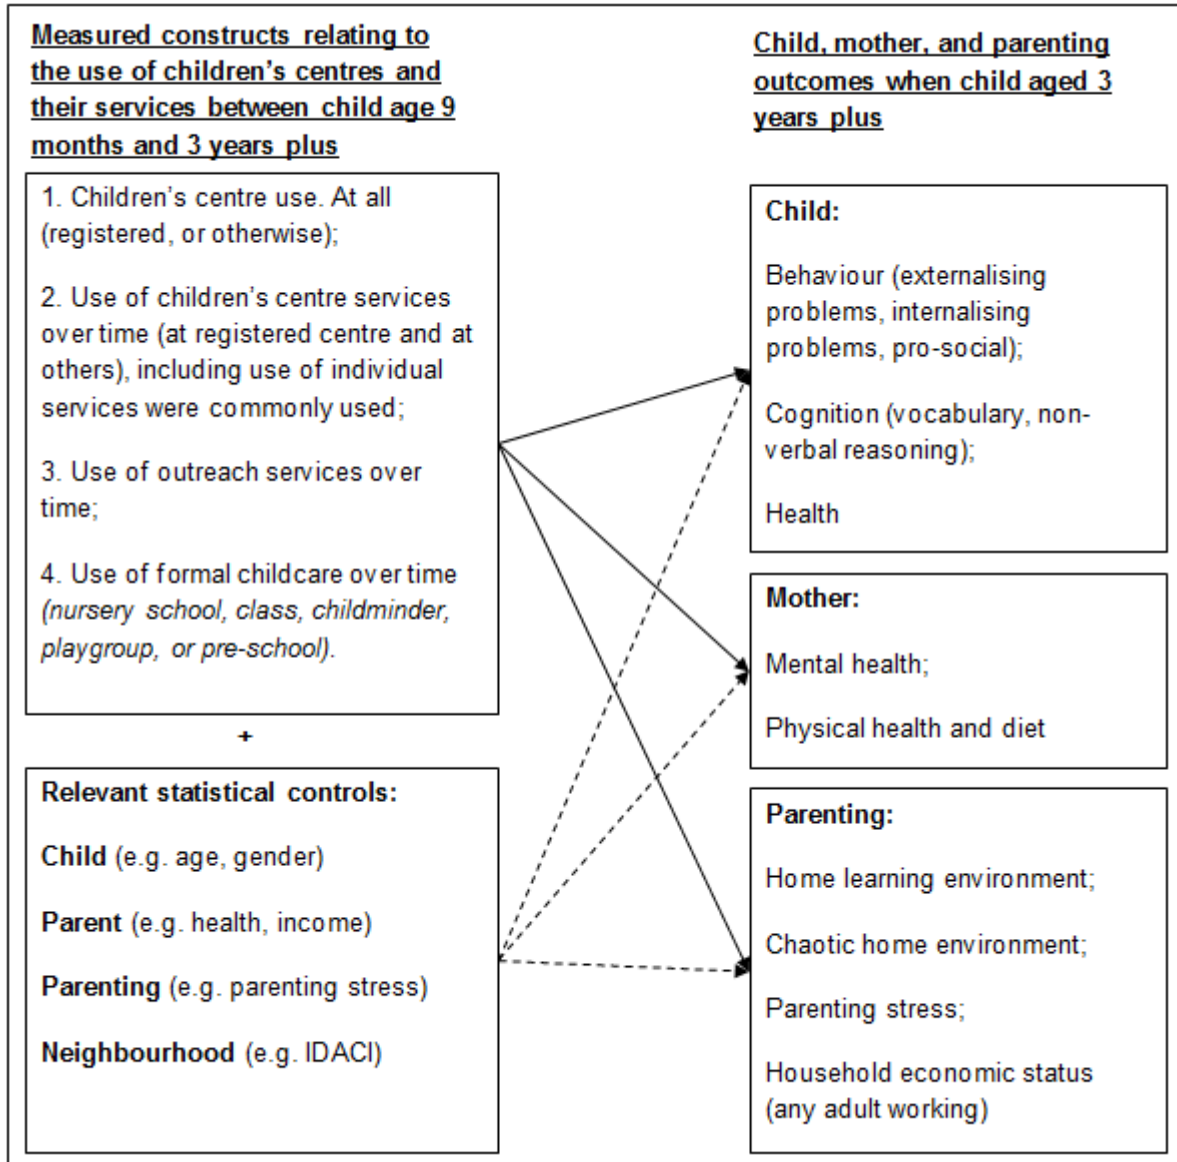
Measured constructs relating to the use of children's centres and their services between child age 9 months and 3 years plus

1. Children's centre use. At all (registered, or otherwise);

2. Use of children's centre services over time (at registered centre and at others), including use of individual services were commonly used;

3. Use of outreach services over time;

4. Use of formal childcare over time *(nursery school, class, childminder, playgroup, or pre-school).*

+

Relevant statistical controls:

Child (e.g. age, gender)

Parent (e.g. health, income)

Parenting (e.g. parenting stress)

Neighbourhood (e.g. IDACI)

Child, mother, and parenting outcomes when child aged 3 years plus

Child:

Behaviour (externalising problems, internalising problems, pro-social);

Cognition (vocabulary, non-verbal reasoning);

Health

Mother:

Mental health;

Physical health and diet

Parenting:

Home learning environment;

Chaotic home environment;

Parenting stress;

Household economic status (any adult working)